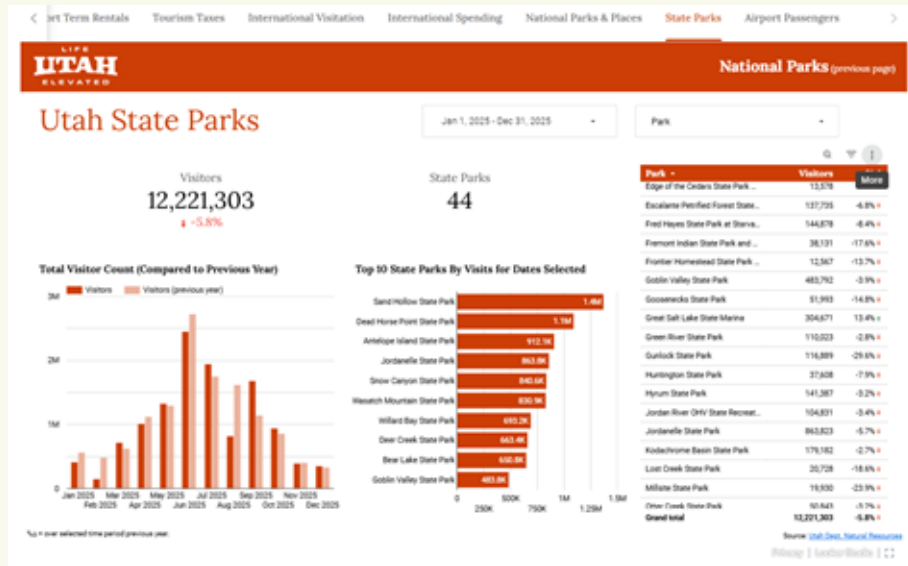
< ort Term Rentals Tourism Taxes International Visitation International Spending National Parks & Places State Parks Airport Passengers >

LIFE UTAH ELEVATED

National Parks (previous page)

Utah State Parks

Jan 1, 2025 - Dec 31, 2025

Park

Visitors
12,221,303
↓ -5.8%

State Parks
44

More

| Park | Visitors | |
|---|---|---|
| Edge of the Cedars State Park ... | 13,578 | |
| Escalante Petrified Forest State... | 137,735 | -6.8% |
| Fred Hayes State Park at Starva... | 144,878 | -8.4% |
| Fremont Indian State Park and ... | 38,131 | -17.6% |
| Frontier Homestead State Park ... | 12,567 | -13.7% |
| Goblin Valley State Park | 483,792 | -3.9% |
| Goosenecks State Park | 51,993 | -14.8% |
| Great Salt Lake State Marina | 304,671 | 13.4% |
| Green River State Park | 110,023 | -2.8% |
| Gunlock State Park | 116,889 | -29.6% |
| Huntington State Park | 37,608 | -7.9% |
| Hyrum State Park | 141,387 | -3.2% |
| Jordan River OHV State Recreat... | 104,831 | -3.4% |
| Jordanelle State Park | 863,823 | -5.7% |
| Kodachrome Basin State Park | 179,182 | -2.7% |
| Lost Creek State Park | 20,728 | -18.6% |
| Millsite State Park | 19,930 | -23.9% |
| Otter Creek State Park | 50,643 | -5.7% |
| Grand total | 12,221,303 | -5.8% |

Total Visitor Count (Compared to Previous Year)

Visitors Visitors (previous year)

3M 2M 1M 0

Jan 2025 Feb 2025 Mar 2025 Apr 2025 May 2025 Jun 2025 Jul 2025 Aug 2025 Sep 2025 Oct 2025 Nov 2025 Dec 2025

Top 10 State Parks By Visits for Dates Selected

Sand Hollow State Park 1.4M
Dead Horse Point State Park 1.1M
Antelope Island State Park 912.1K
Jordanelle State Park 863.8K
Snow Canyon State Park 840.6K
Wasatch Mountain State Park 830.9K
Willard Bay State Park 693.2K
Deer Creek State Park 663.4K
Bear Lake State Park 650.8K
Goblin Valley State Park 483.8K

0 250K 500K 750K 1M 1.25M 1.5M

%Δ = over selected time period previous year.

Source: Utah Dept. Natural Resources